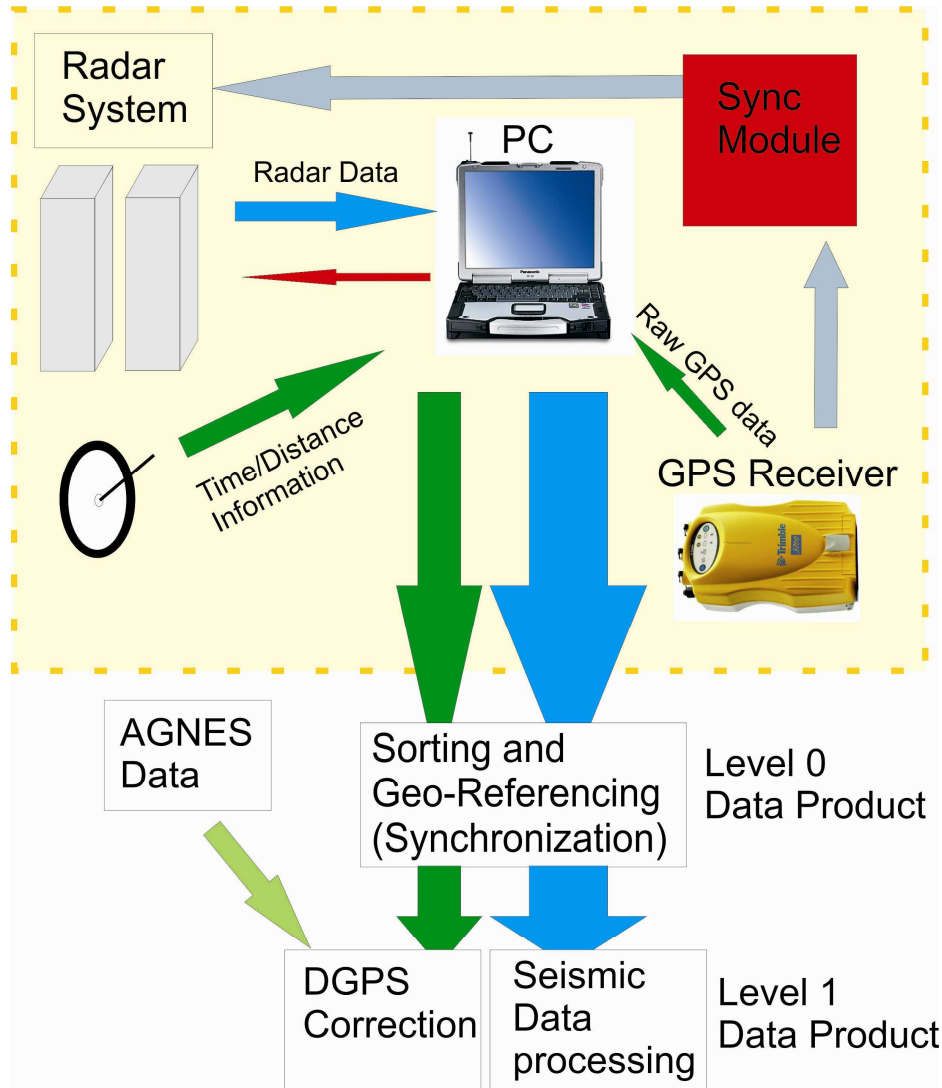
Radar System

Sync Module

PC

Radar Data

Raw GPS data

Time/Distance Information

GPS Receiver

Panasonic

Trimble

AGNES Data

Sorting and Geo-Referencing (Synchronization)

Level 0 Data Product

DGPS Correction

Seismic Data processing

Level 1 Data Product